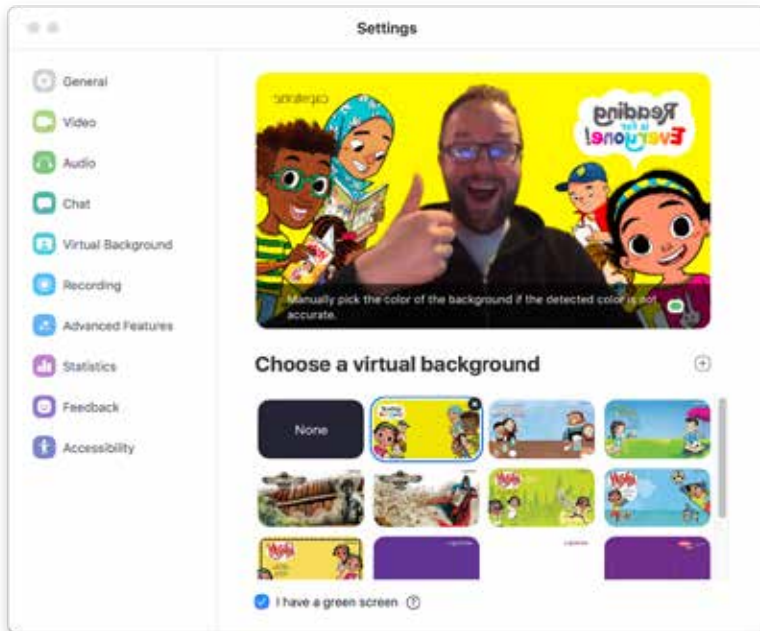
Settings

General
Video
Audio
Chat
Virtual Background
Recording
Advanced Features
Statistics
Feedback
Accessibility

capstone

Reading is for Everyone!

Manually pick the color of the background if the detected color is not accurate.

Choose a virtual background

None

I have a green screen